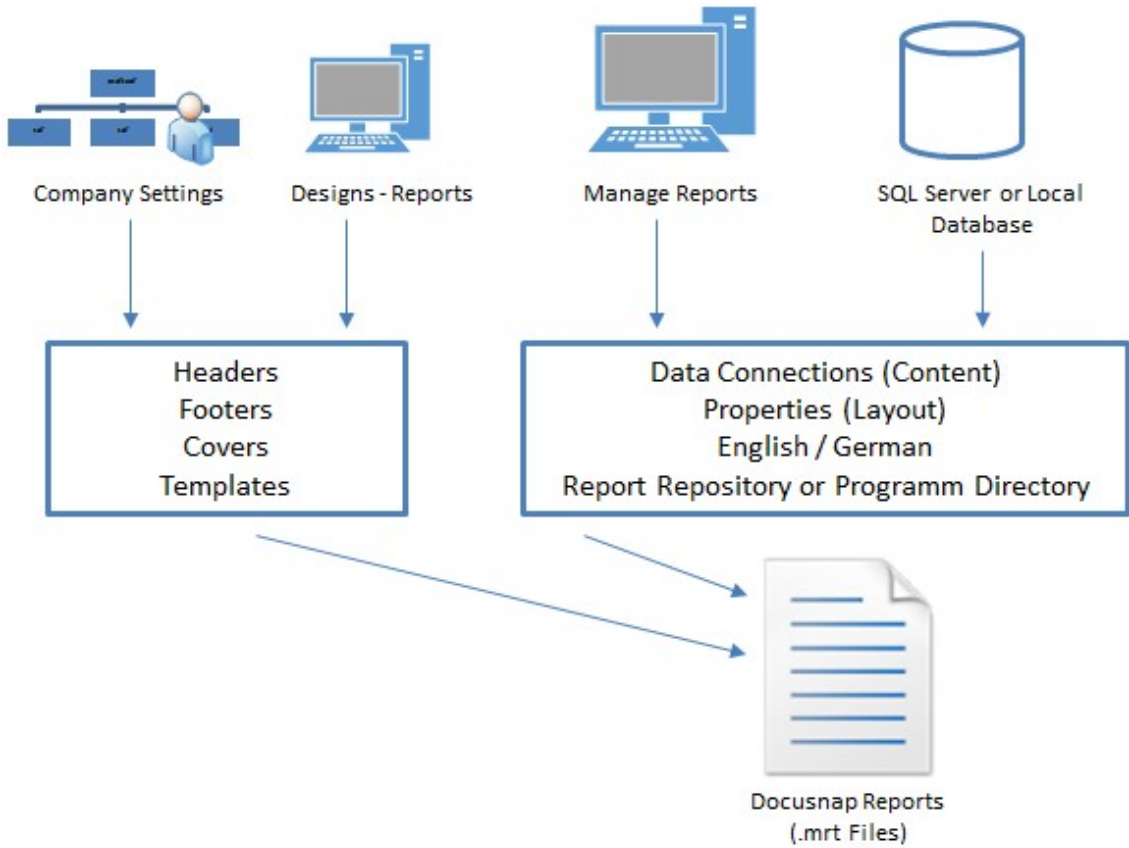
Company Settings

Designs - Reports

Manage Reports

SQL Server or Local Database

Headers
Footers
Covers
Templates

Data Connections (Content)
Properties (Layout)
English / German
Report Repository or Programm Directory

Docusnap Reports (.mrt Files)